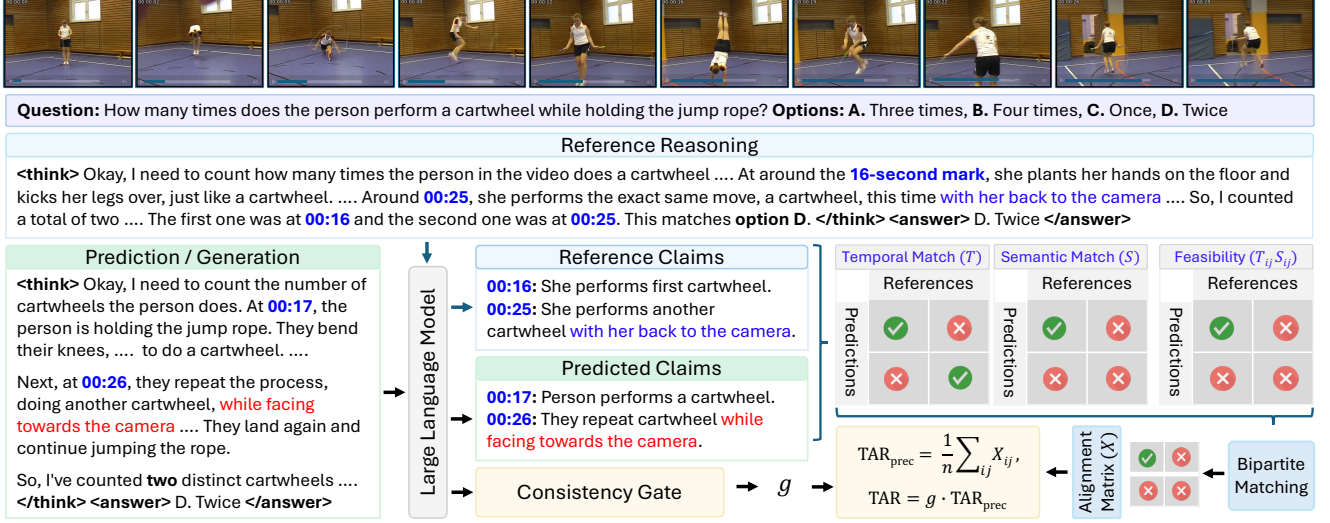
**Question:** How many times does the person perform a cartwheel while holding the jump rope? **Options: A.** Three times, **B.** Four times, **C.** Once, **D.** Twice

Reference Reasoning

**<think>** Okay, I need to count how many times the person in the video does a cartwheel .... At around the **16-second mark**, she plants her hands on the floor and kicks her legs over, just like a cartwheel. .... Around **00:25**, she performs the exact same move, a cartwheel, this time with her back to the camera .... So, I counted a total of two .... The first one was at **00:16** and the second one was at **00:25**. This matches **option D**. **</think> <answer>** D. Twice **</answer>**

Prediction / Generation

**<think>** Okay, I need to count the number of cartwheels the person does. At **00:17**, the person is holding the jump rope. They bend their knees, .... to do a cartwheel. ....

Next, at **00:26**, they repeat the process, doing another cartwheel, while facing towards the camera .... They land again and continue jumping the rope.

So, I've counted **two** distinct cartwheels .... **</think> <answer>** D. Twice **</answer>**

Large Language Model

Reference Claims

**00:16:** She performs first cartwheel.
**00:25:** She performs another cartwheel with her back to the camera.

Predicted Claims

**00:17:** Person performs a cartwheel.
**00:26:** They repeat cartwheel while facing towards the camera.

Consistency Gate

$g$

Temporal Match ($T$)

References

Predictions

Semantic Match ($S$)

References

Predictions

Feasibility ($T_{ij}S_{ij}$)

References

Predictions

$\text{TAR}_{\text{prec}} = \frac{1}{n}\sum_{ij} X_{ij}$,

$\text{TAR} = g \cdot \text{TAR}_{\text{prec}}$

Alignment Matrix ($X$)

Bipartite Matching